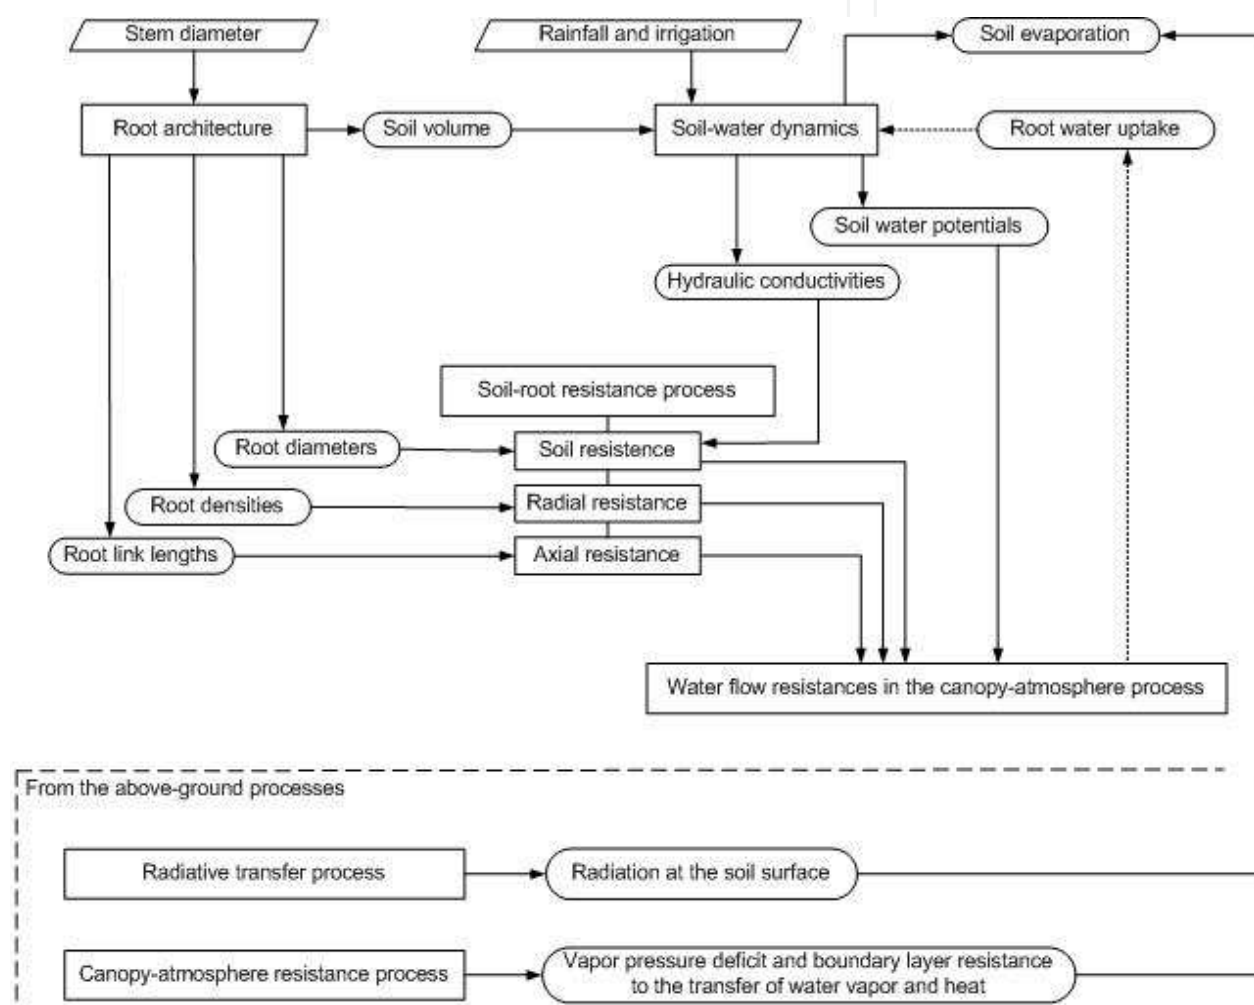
Stem diameter

Rainfall and irrigation

Soil evaporation

Root architecture

Soil volume

Soil-water dynamics

Root water uptake

Soil water potentials

Hydraulic conductivities

Soil-root resistance process

Root diameters

Soil resistence

Root densities

Radial resistance

Root link lengths

Axial resistance

Water flow resistances in the canopy-atmosphere process

From the above-ground processes

Radiative transfer process

Radiation at the soil surface

Canopy-atmosphere resistance process

Vapor pressure deficit and boundary layer resistance to the transfer of water vapor and heat